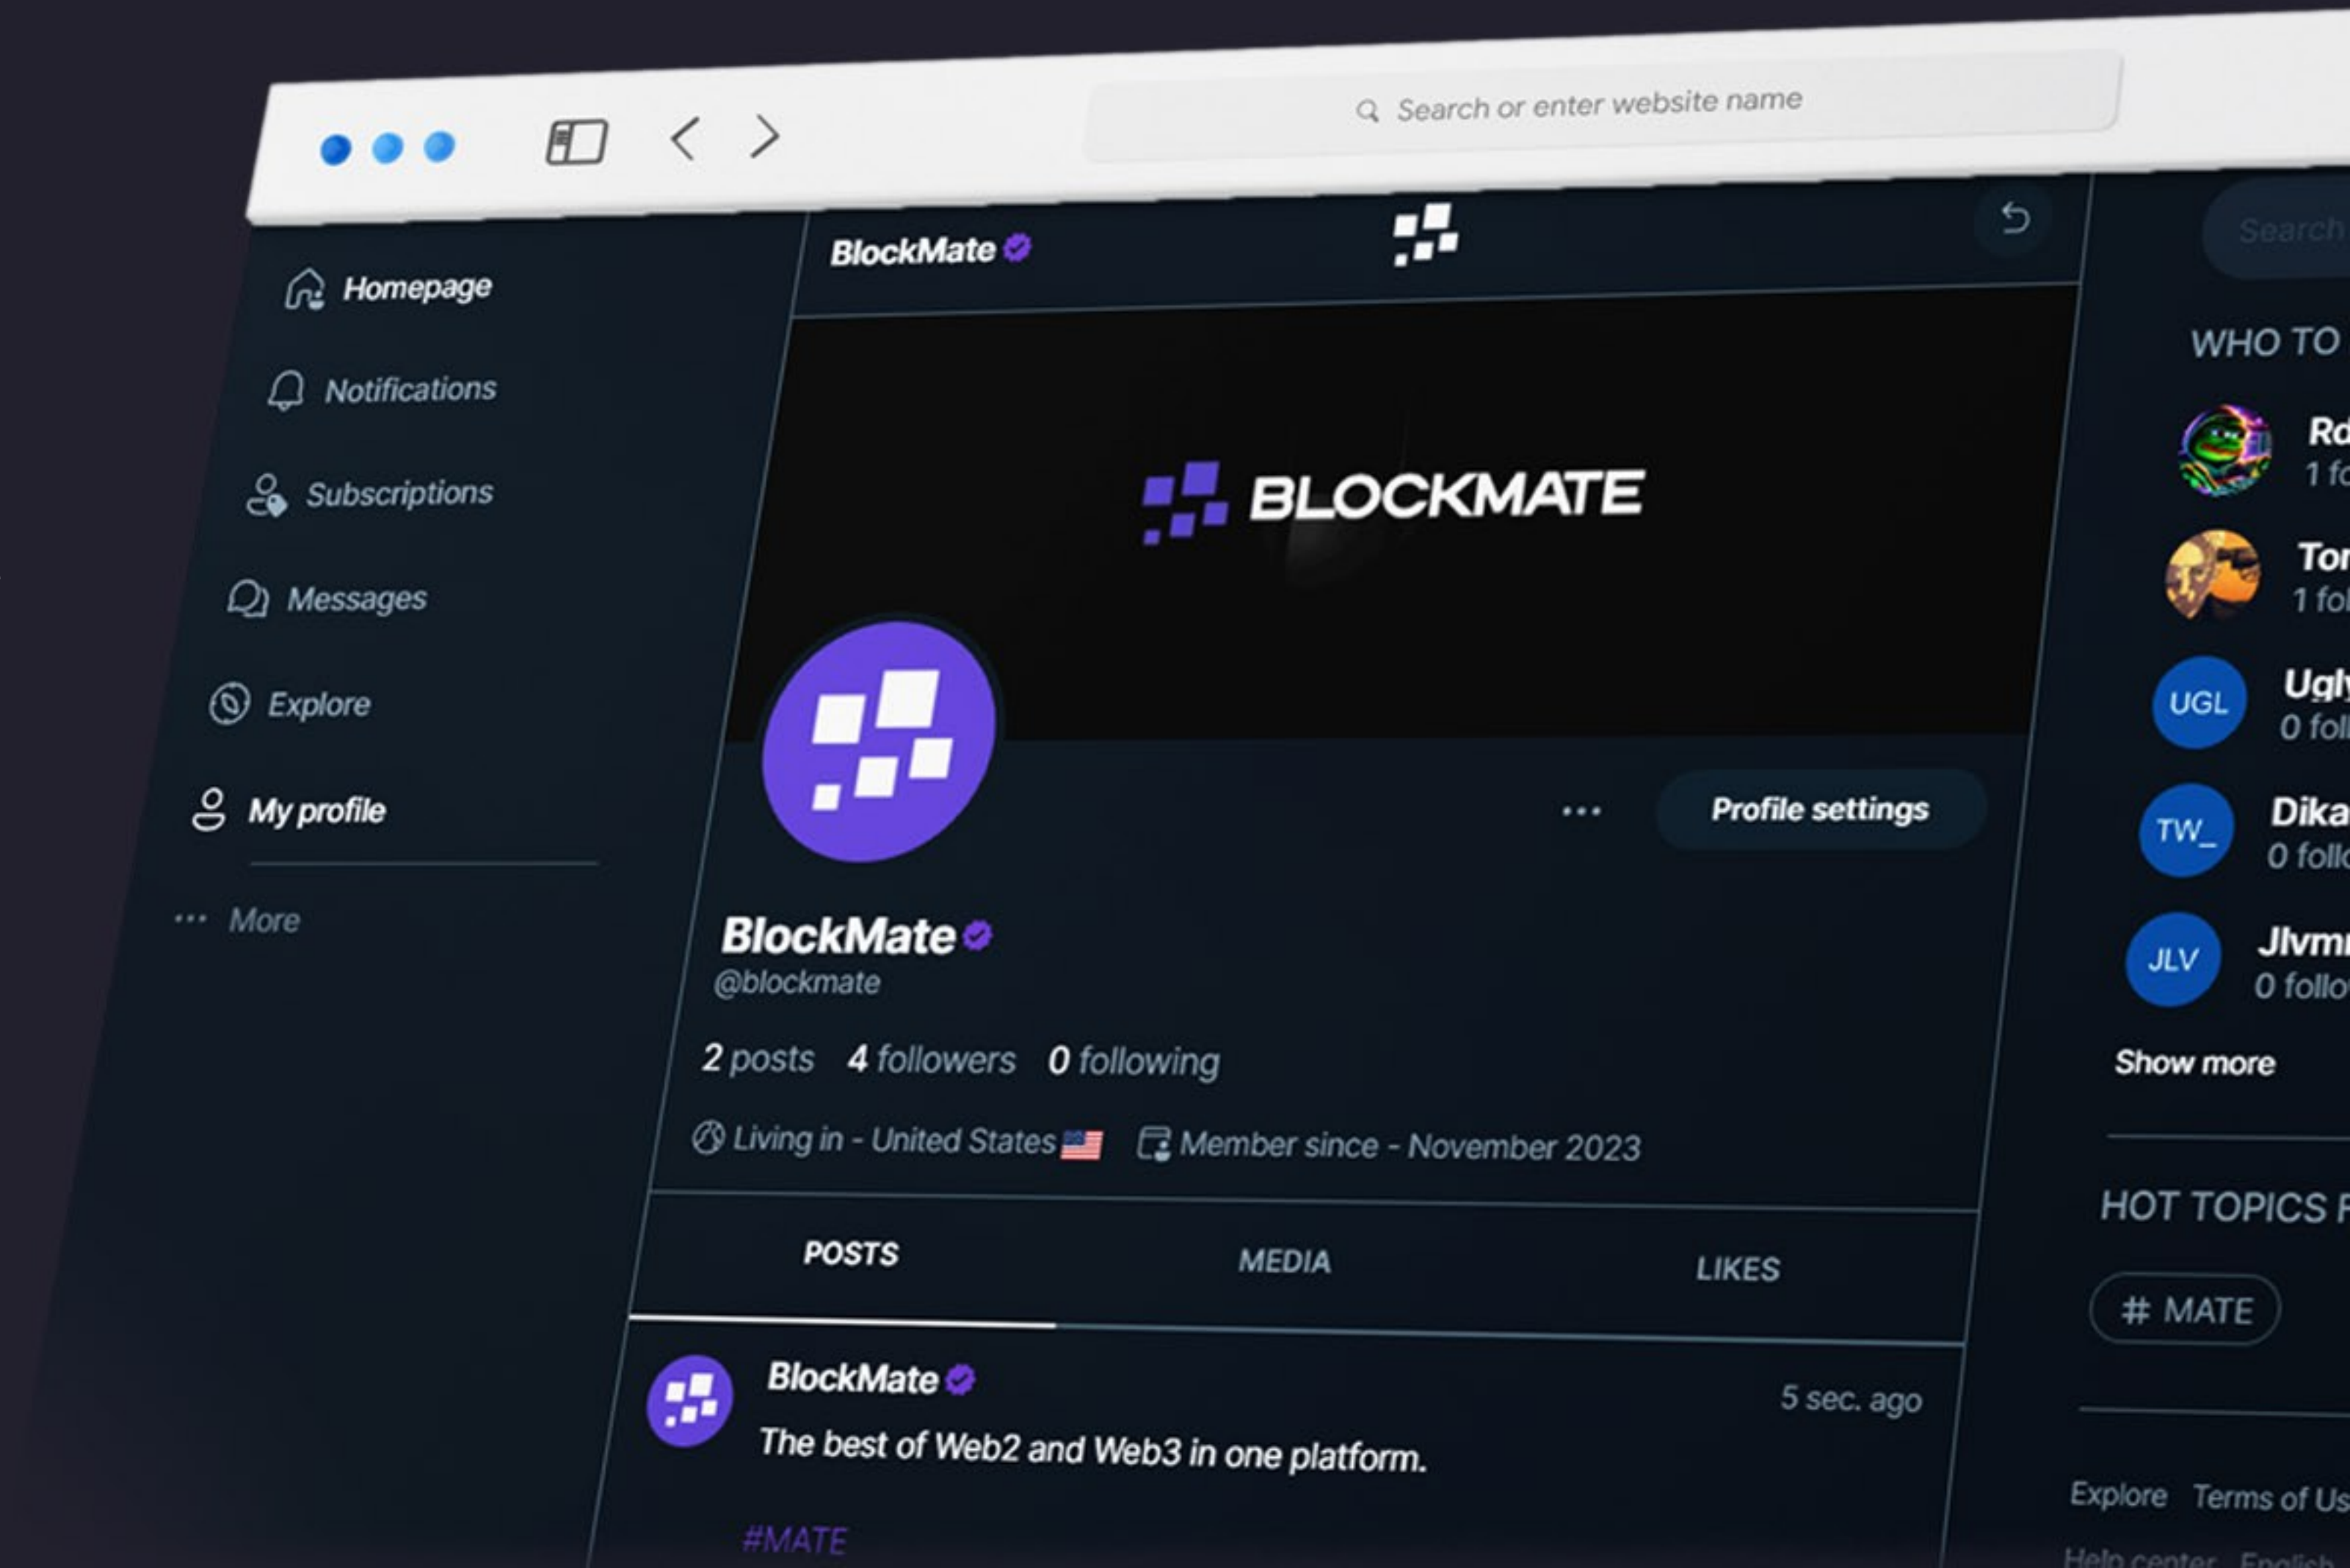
Search or enter website name

Homepage

Notifications

Subscriptions

Messages

Explore

My profile

More

BlockMate

BLOCKMATE

Profile settings

BlockMate
@blockmate

2 posts 4 followers 0 following

Living in - United States Member since - November 2023

POSTS MEDIA LIKES

BlockMate
5 sec. ago
The best of Web2 and Web3 in one platform.

#MATE

Search

WHO TO

Ro
1 fo

Tor
1 fol

UGL
Ugl
0 fol

TW_
Dika
0 follo

JLV
Jlvm
0 follo

Show more

HOT TOPICS F

# MATE

Explore Terms of Us

Help center English